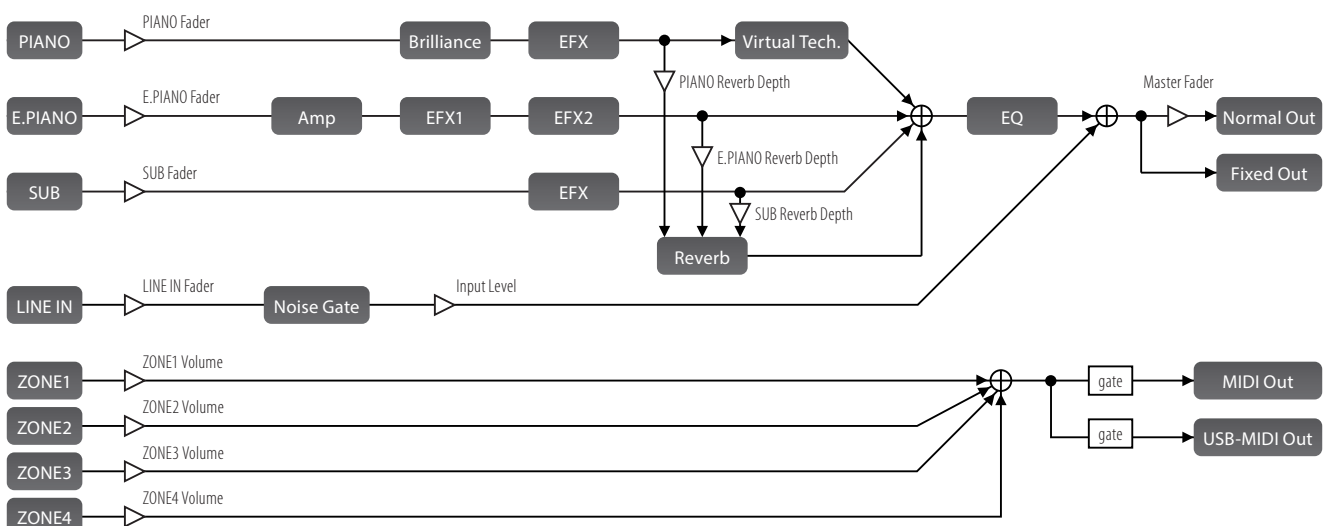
PIANO
PIANO Fader
Brilliance
EFX
Virtual Tech.
PIANO Reverb Depth
E.PIANO
E.PIANO Fader
Amp
EFX1
EFX2
EQ
Master Fader
Normal Out
E.PIANO Reverb Depth
Fixed Out
SUB
SUB Fader
EFX
SUB Reverb Depth
Reverb
LINE IN
LINE IN Fader
Noise Gate
Input Level
ZONE1
ZONE1 Volume
gate
MIDI Out
ZONE2
ZONE2 Volume
gate
USB-MIDI Out
ZONE3
ZONE3 Volume
ZONE4
ZONE4 Volume